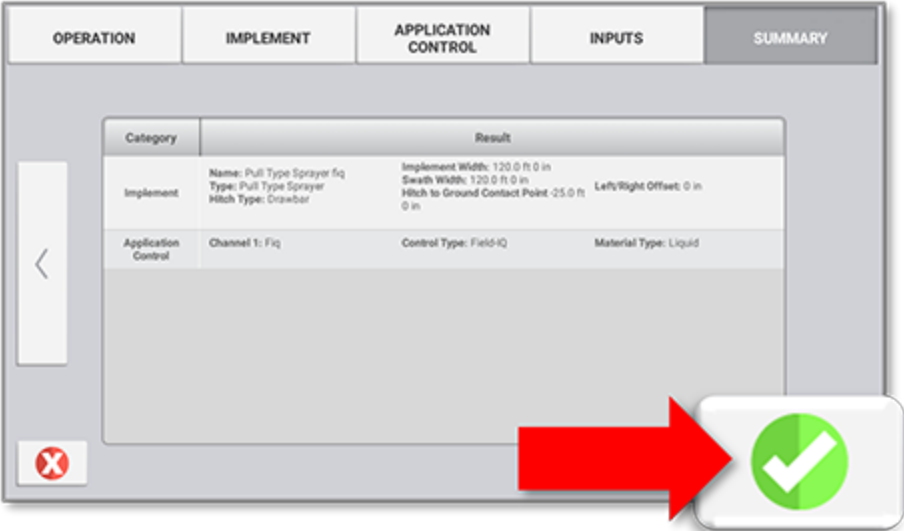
OPERATION | IMPLEMENT | APPLICATION CONTROL | INPUTS | SUMMARY

| Category | Result | | |
|---|---|---|---|
| Implement | Name: Pull Type Sprayer fiq Type: Pull Type Sprayer Hitch Type: Drawbar | Implement Width: 120.0 ft 0 in Swath Width: 120.0 ft 0 in Hitch to Ground Contact Point -25.0 ft 0 in | Left/Right Offset: 0 in |
| Application Control | Channel 1: Fiq | Control Type: Field-IQ | Material Type: Liquid |